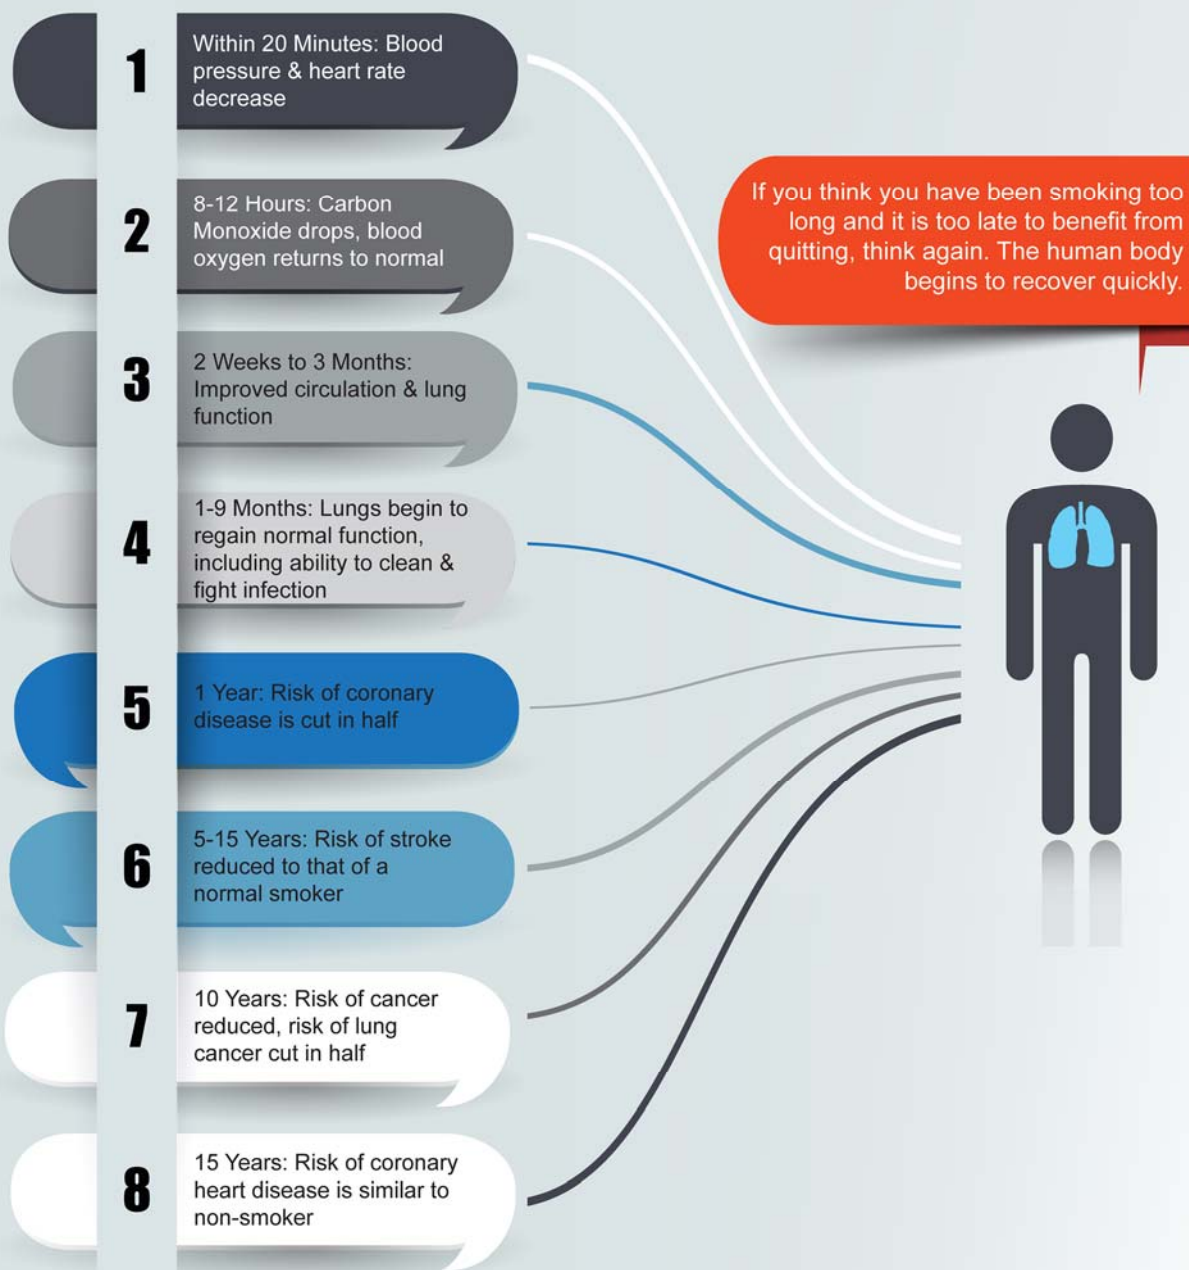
1
Within 20 Minutes: Blood pressure & heart rate decrease

2
8-12 Hours: Carbon Monoxide drops, blood oxygen returns to normal

3
2 Weeks to 3 Months: Improved circulation & lung function

4
1-9 Months: Lungs begin to regain normal function, including ability to clean & fight infection

5
1 Year: Risk of coronary disease is cut in half

6
5-15 Years: Risk of stroke reduced to that of a normal smoker

7
10 Years: Risk of cancer reduced, risk of lung cancer cut in half

8
15 Years: Risk of coronary heart disease is similar to non-smoker

If you think you have been smoking too long and it is too late to benefit from quitting, think again. The human body begins to recover quickly.